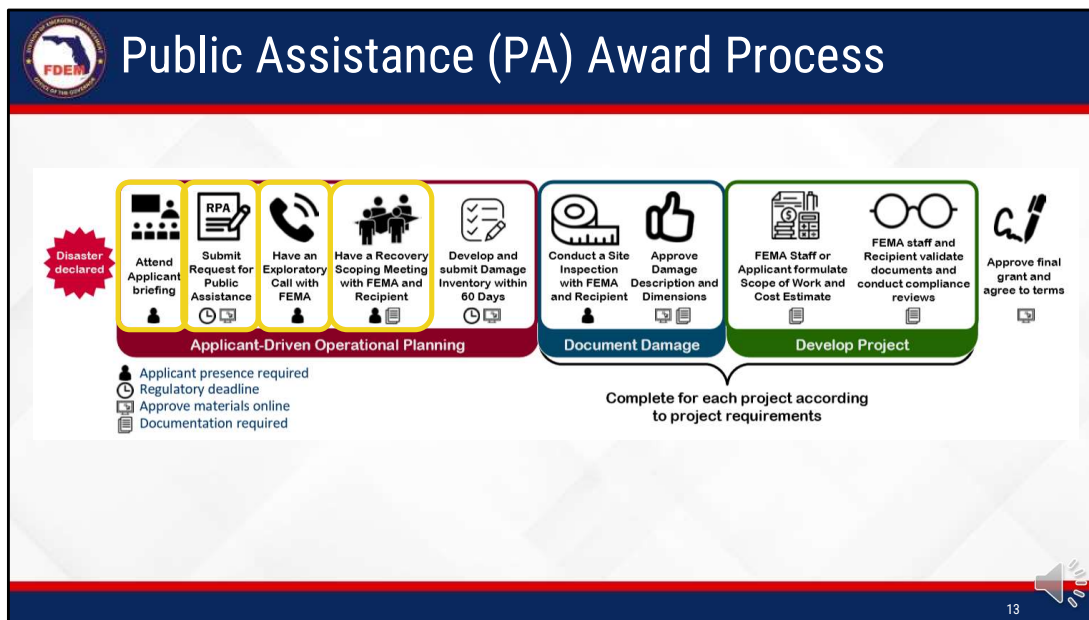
FDEM

Public Assistance (PA) Award Process

Disaster declared

Attend Applicant briefing

RPA

Submit Request for Public Assistance

Have an Exploratory Call with FEMA

Have a Recovery Scoping Meeting with FEMA and Recipient

Develop and submit Damage Inventory within 60 Days

Conduct a Site Inspection with FEMA and Recipient

Approve Damage Description and Dimensions

FEMA Staff or Applicant formulate Scope of Work and Cost Estimate

FEMA staff and Recipient validate documents and conduct compliance reviews

Approve final grant and agree to terms

Applicant-Driven Operational Planning

Document Damage

Develop Project

Applicant presence required
Regulatory deadline
Approve materials online
Documentation required

Complete for each project according to project requirements

13